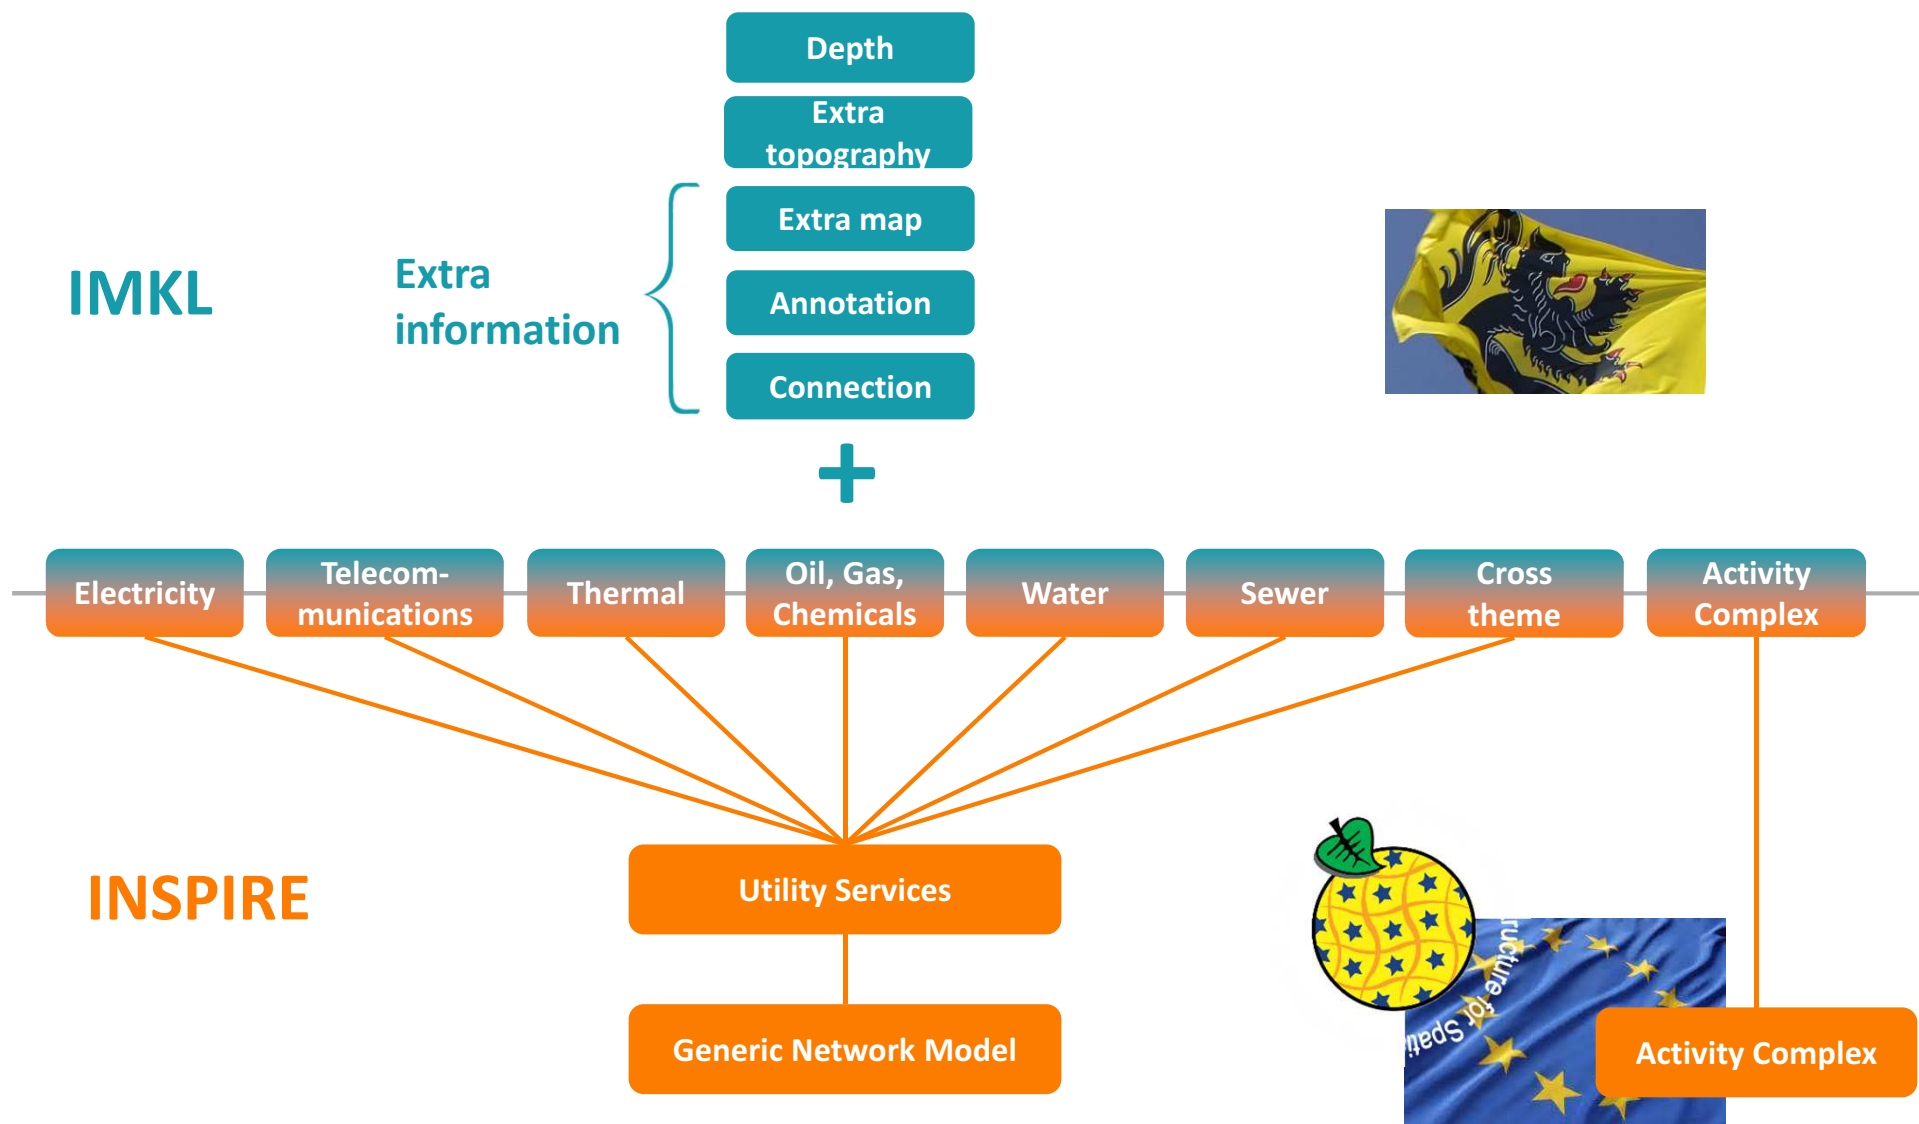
Depth

Extra topography

Extra map

Annotation

Connection

IMKL

Extra information

+

Electricity

Telecommunications

Thermal

Oil, Gas, Chemicals

Water

Sewer

Cross theme

Activity Complex

INSPIRE

Utility Services

Generic Network Model

ructure for Spatia

Activity Complex